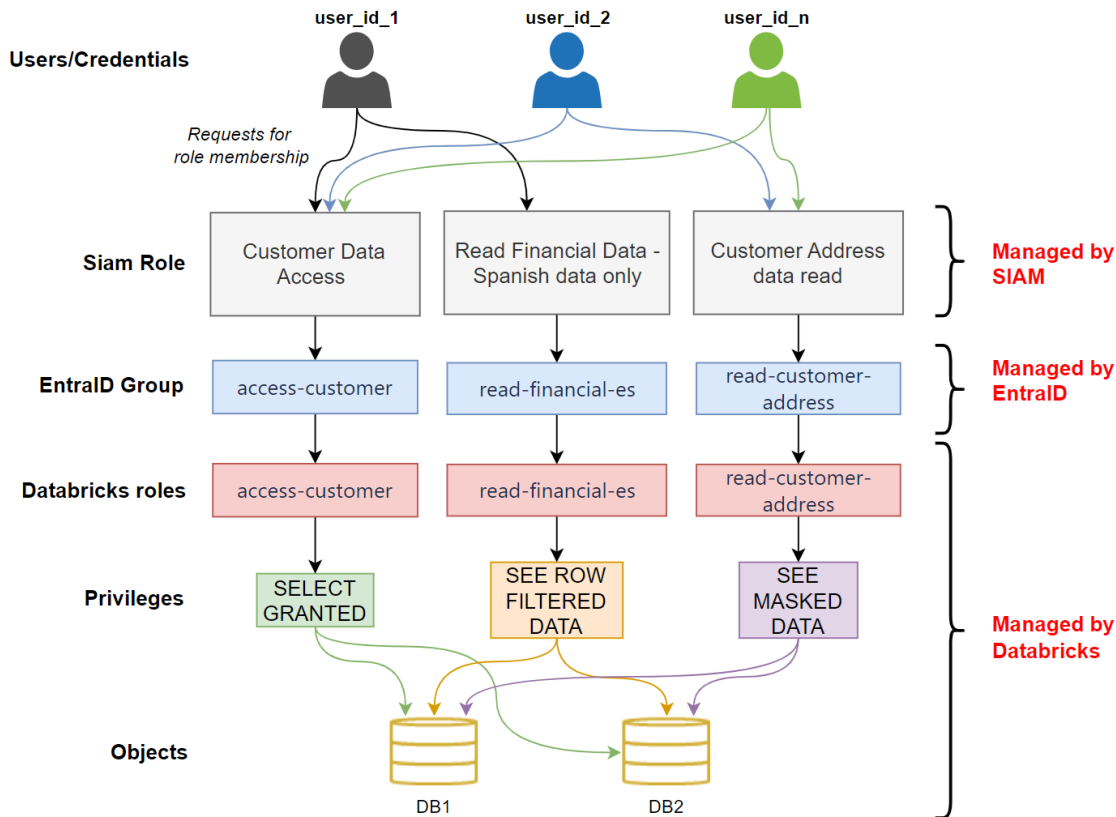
user_id_1

user_id_2

user_id_n

Users/Credentials

Requests for role membership

Siam Role

Customer Data Access

Read Financial Data - Spanish data only

Customer Address data read

Managed by SIAM

EntraID Group

access-customer

read-financial-es

read-customer-address

Managed by EntraID

Databricks roles

access-customer

read-financial-es

read-customer-address

Privileges

SELECT GRANTED

SEE ROW FILTERED DATA

SEE MASKED DATA

Managed by Databricks

Objects

DB1

DB2